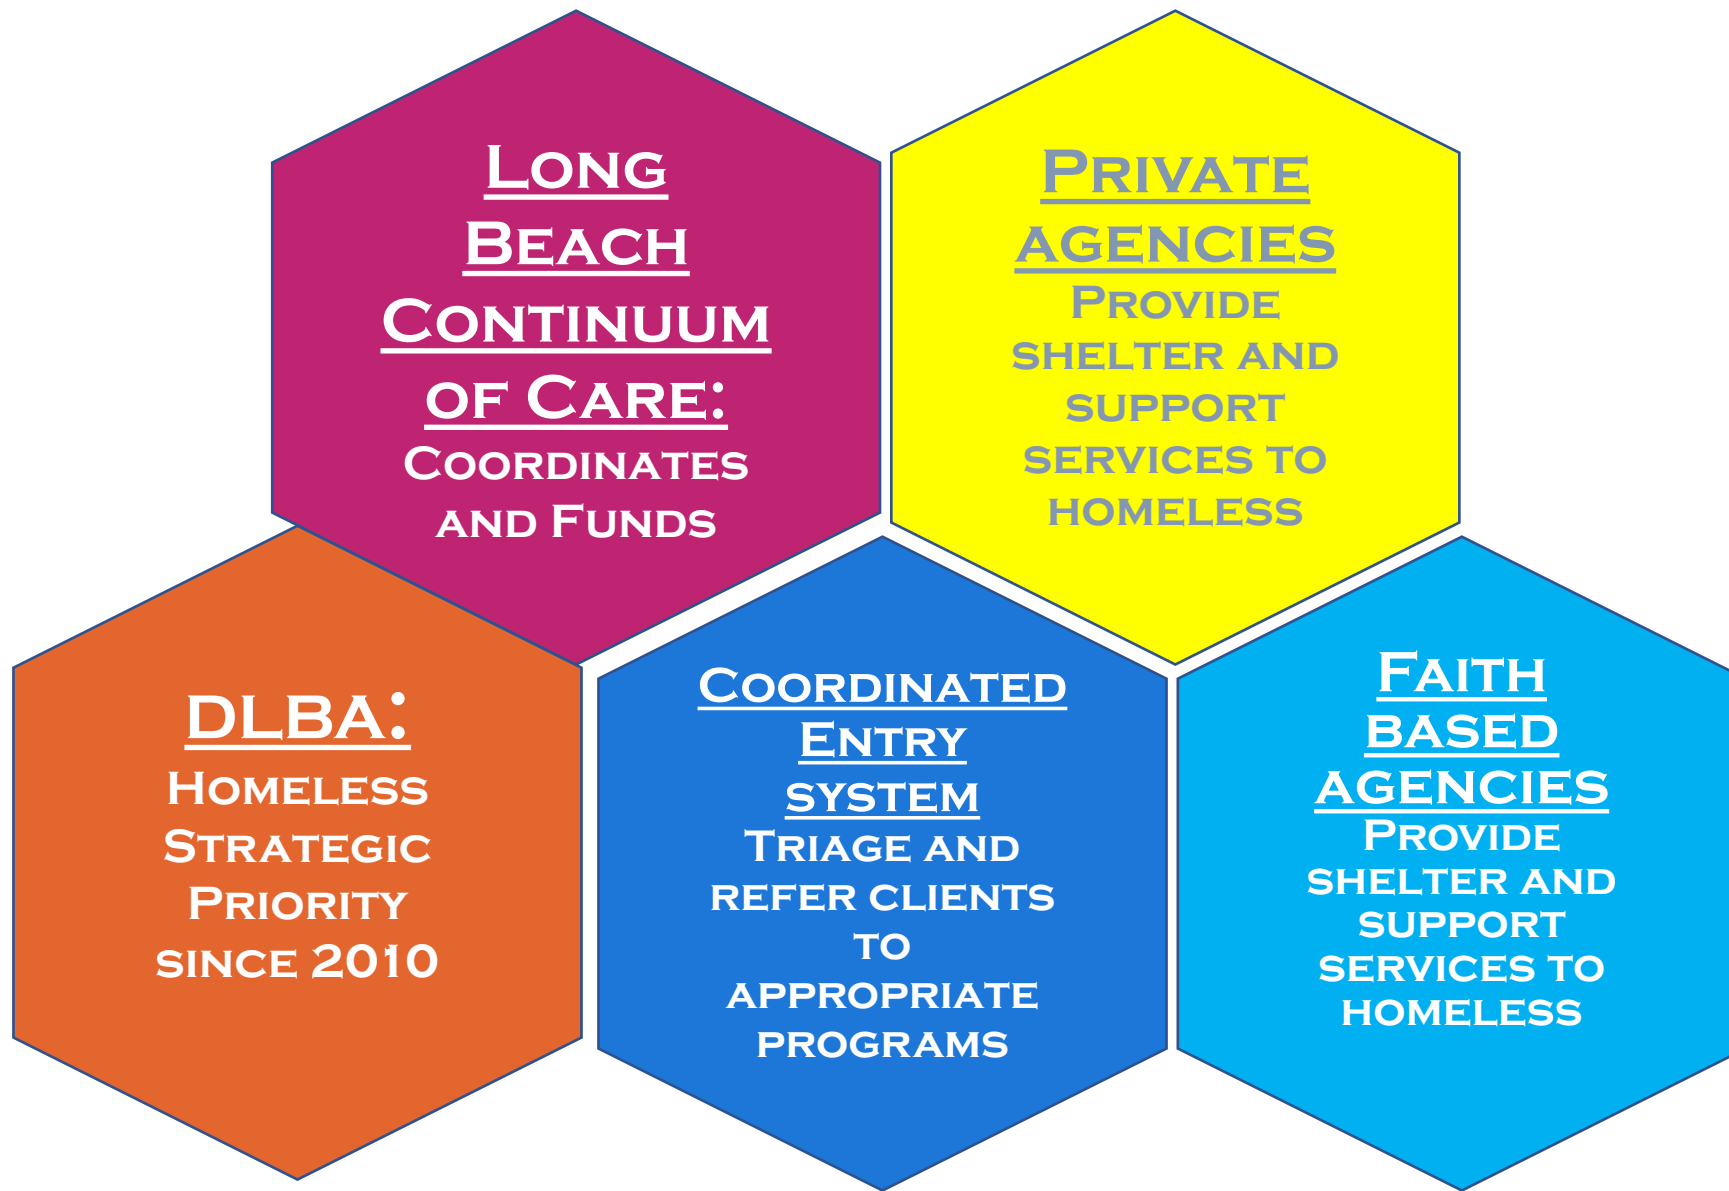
Long Beach Continuum of Care: Coordinates and Funds

Private agencies Provide shelter and support services to homeless

DLBA: Homeless Strategic Priority since 2010

Coordinated Entry system Triage and refer clients to appropriate programs

Faith based agencies Provide shelter and support services to homeless